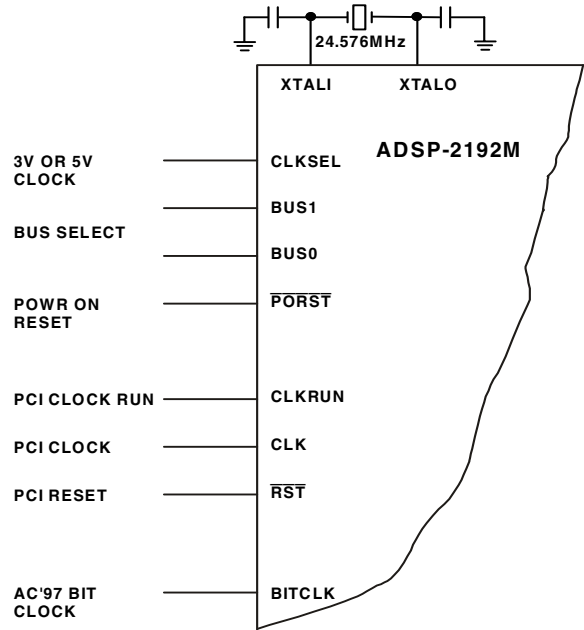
24.576MHz

XTALI

XTALO

ADSP-2192M

3V OR 5V CLOCK

CLKSEL

BUS1

BUS SELECT

BUS0

POWR ON RESET

$\overline{\text{PORST}}$

PCI CLOCK RUN

CLKRUN

PCI CLOCK

CLK

PCI RESET

$\overline{\text{RST}}$

AC'97 BIT CLOCK

BITCLK